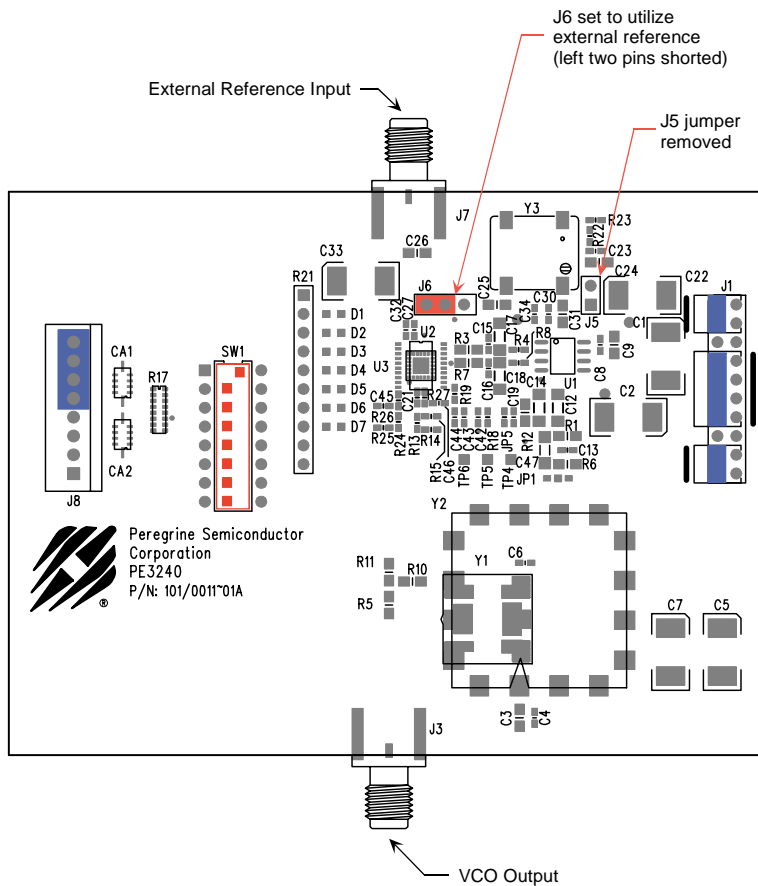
J6 set to utilize external reference (left two pins shorted)

External Reference Input

J5 jumper removed

J7
Y3
R23
R22
C23
C26
C33
R21
J6
C25
C24
C22
J1
C32
C34
C30
C31
J5
C1
D1
U2
C15
C17
R8
C9
D2
R3
R4
D3
U3
D4
R7
C18
C8
CA1
R17
SW1
C16
C14
U1
D5
C45
R27
R19
C19
C12
C2
D6
C21
R26
D7
R25
R24
R13
R14
C44
C43
C42
R18
JP5
R12
R1
C13
C47
R6
CA2
R15
C46
TP6
TP5
TP4
JP1
J8
Y2

Peregrine Semiconductor Corporation
PE3240
P/N: 101/0011~01A
®

R11
R10
Y1
C6
R5
C7
C5
C3
C4
J3

VCO Output